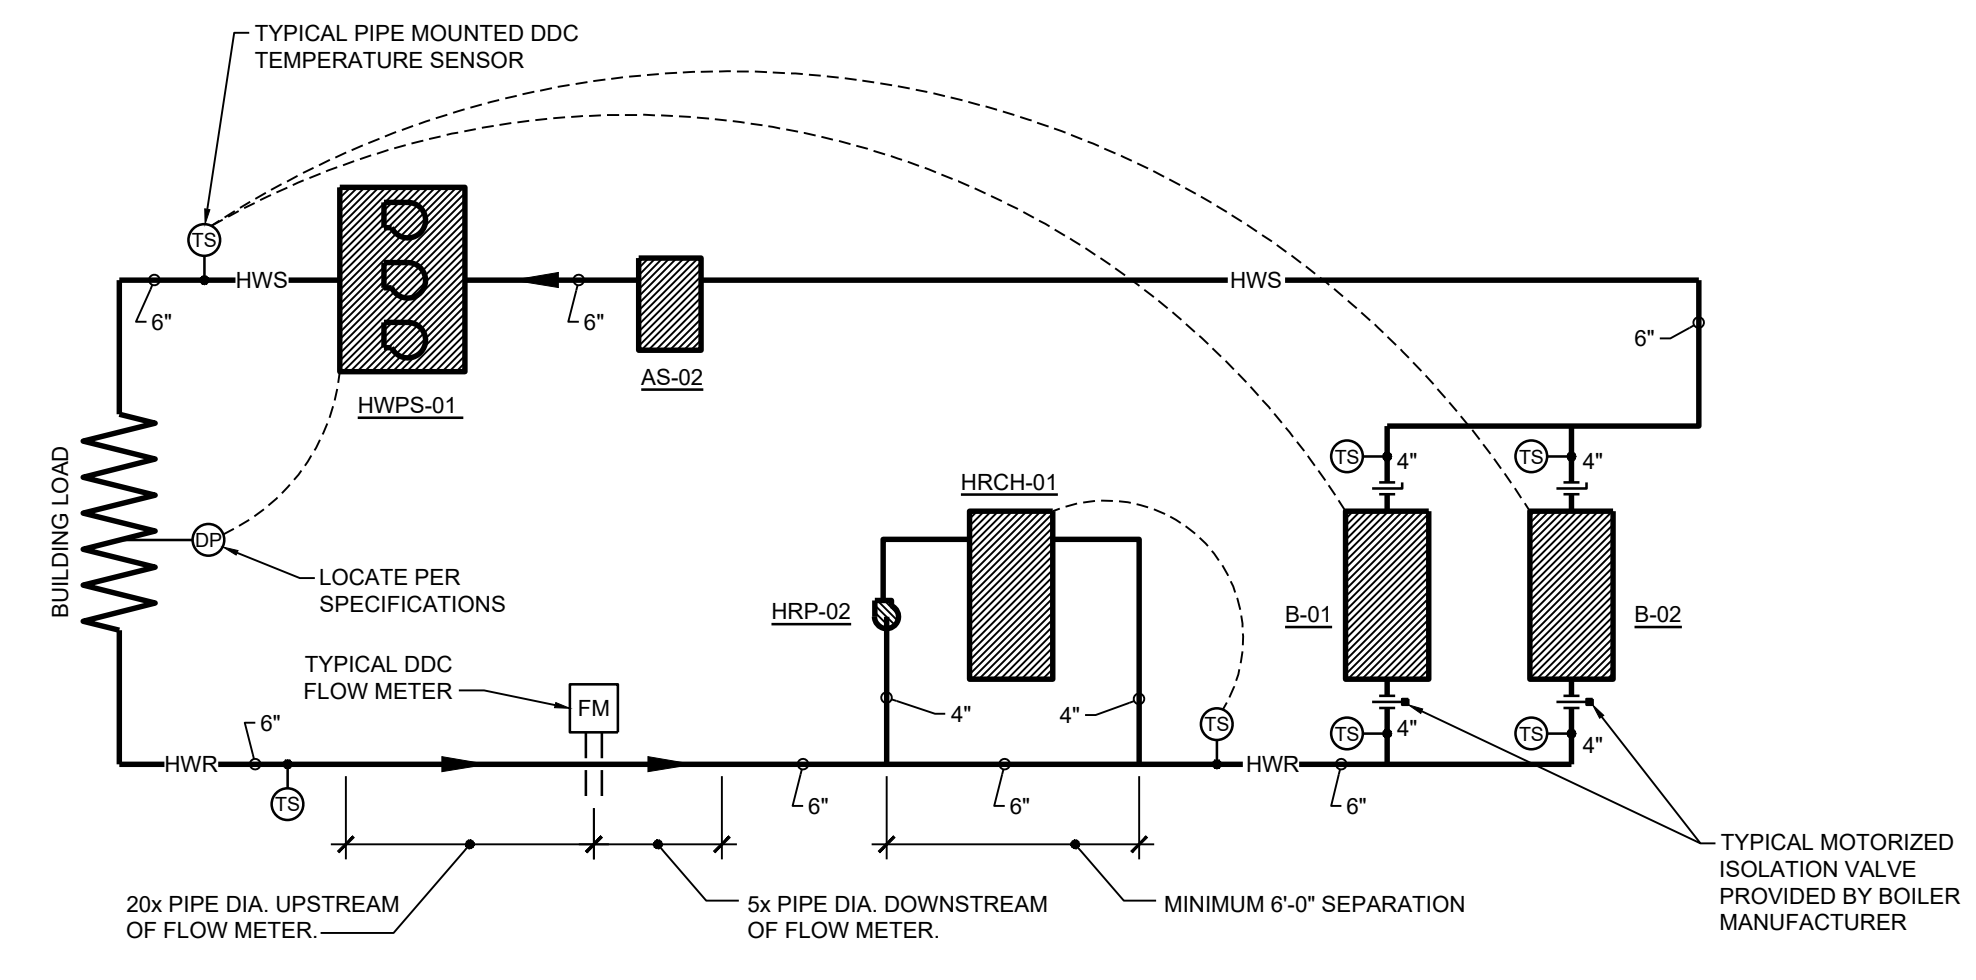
TYPICAL PIPE MOUNTED DDC TEMPERATURE SENSOR

TS
HWS
6"
6"
HWPS-01
AS-02
HWS
6"

BUILDING LOAD
DP
LOCATE PER SPECIFICATIONS

HRCH-01
HRP-02
TS 4"
TS 4"
B-01
B-02

TYPICAL DDC FLOW METER
FM
4"
4"
TS
TS 4"
TS 4"

6"
HWR
TS
6"
6"
HWR
6"

20x PIPE DIA. UPSTREAM OF FLOW METER.

5x PIPE DIA. DOWNSTREAM OF FLOW METER.

MINIMUM 6'-0" SEPARATION

TYPICAL MOTORIZED ISOLATION VALVE PROVIDED BY BOILER MANUFACTURER